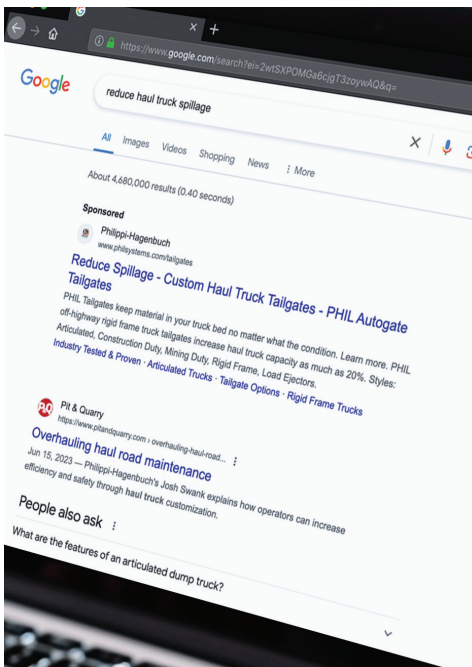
https://www.google.com/search?ei=2wtSXPOMGa6cjgT3zoywAQ&q=

Google

reduce haul truck spillage

All Images Videos Shopping News ⋮ More

About 4,680,000 results (0.40 seconds)

Sponsored

Philippi-Hagenbuch
www.philsystems.com/tailgates

Reduce Spillage - Custom Haul Truck Tailgates - PHIL Autogate Tailgates

PHIL Tailgates keep material in your truck bed no matter what the condition. Learn more. PHIL off-highway rigid frame truck tailgates increase haul truck capacity as much as 20%. Styles: Articulated, Construction Duty, Mining Duty, Rigid Frame, Load Ejectors.

Industry Tested & Proven · Articulated Trucks · Tailgate Options · Rigid Frame Trucks

PQ Pit & Quarry
https://www.pitandquarry.com › overhauling-haul-road...

Overhauling haul road maintenance

Jun 15, 2023 — Philippi-Hagenbuch's Josh Swank explains how operators can increase efficiency and safety through haul truck customization.

People also ask

What are the features of an articulated dump truck?